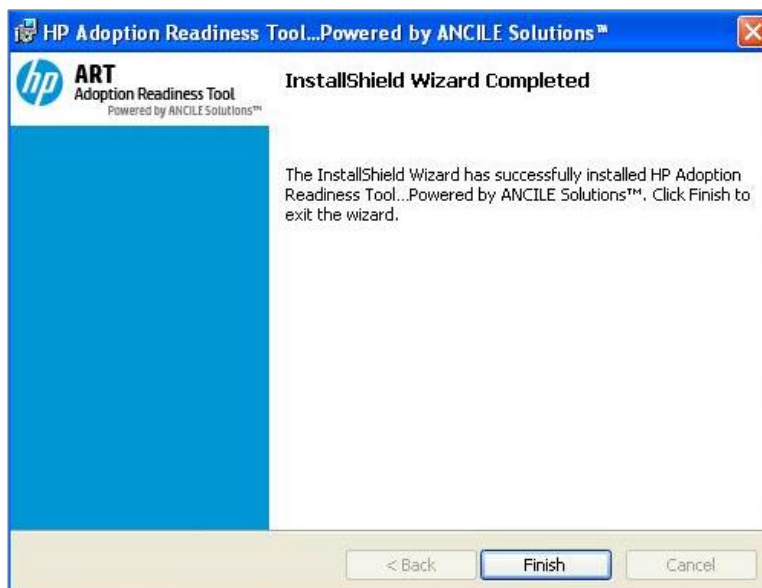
HP Adoption Readiness Tool...Powered by ANCILE Solutions™

hp

ART
Adoption Readiness Tool
Powered by ANCILE Solutions™

InstallShield Wizard Completed

The InstallShield Wizard has successfully installed HP Adoption Readiness Tool...Powered by ANCILE Solutions™. Click Finish to exit the wizard.

< Back

Finish

Cancel